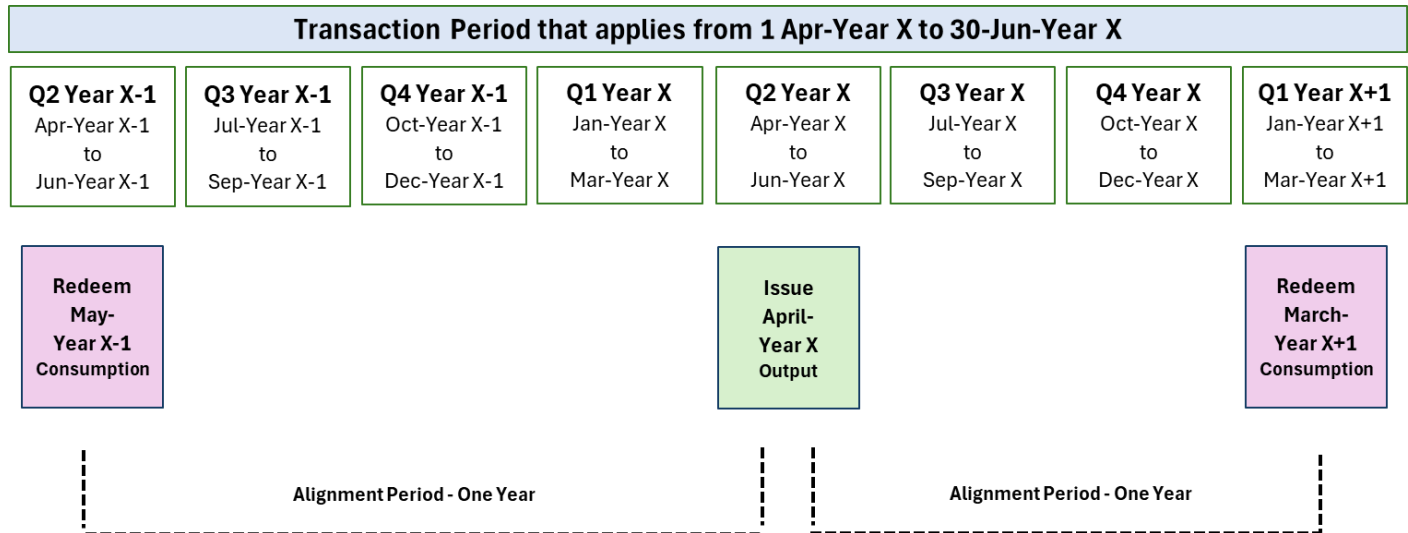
Transaction Period that applies from 1 Apr-Year X to 30-Jun-Year X

Q2 Year X-1
Apr-Year X-1
to
Jun-Year X-1

Q3 Year X-1
Jul-Year X-1
to
Sep-Year X-1

Q4 Year X-1
Oct-Year X-1
to
Dec-Year X-1

Q1 Year X
Jan-Year X
to
Mar-Year X

Q2 Year X
Apr-Year X
to
Jun-Year X

Q3 Year X
Jul-Year X
to
Sep-Year X

Q4 Year X
Oct-Year X
to
Dec-Year X

Q1 Year X+1
Jan-Year X+1
to
Mar-Year X+1

Redeem
May-
Year X-1
Consumption

Issue
April-
Year X
Output

Redeem
March-
Year X+1
Consumption

Alignment Period - One Year

Alignment Period - One Year